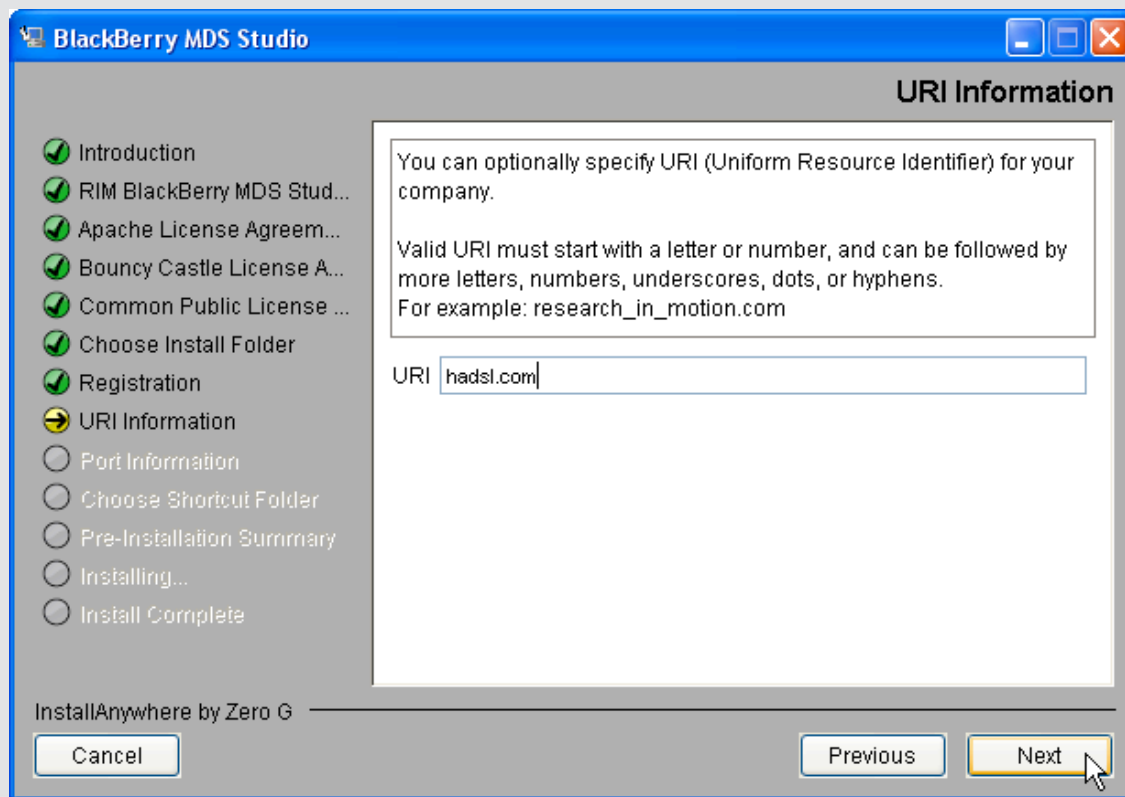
BlackBerry MDS Studio

URI Information

Introduction
RIM BlackBerry MDS Stud...
Apache License Agreem...
Bouncy Castle License A...
Common Public License ...
Choose Install Folder
Registration
URI Information
Port Information
Choose Shortcut Folder
Pre-Installation Summary
Installing...
Install Complete

You can optionally specify URI (Uniform Resource Identifier) for your company.

Valid URI must start with a letter or number, and can be followed by more letters, numbers, underscores, dots, or hyphens.
For example: research_in_motion.com

URI hadsl.com

InstallAnywhere by Zero G

Cancel

Previous

Next